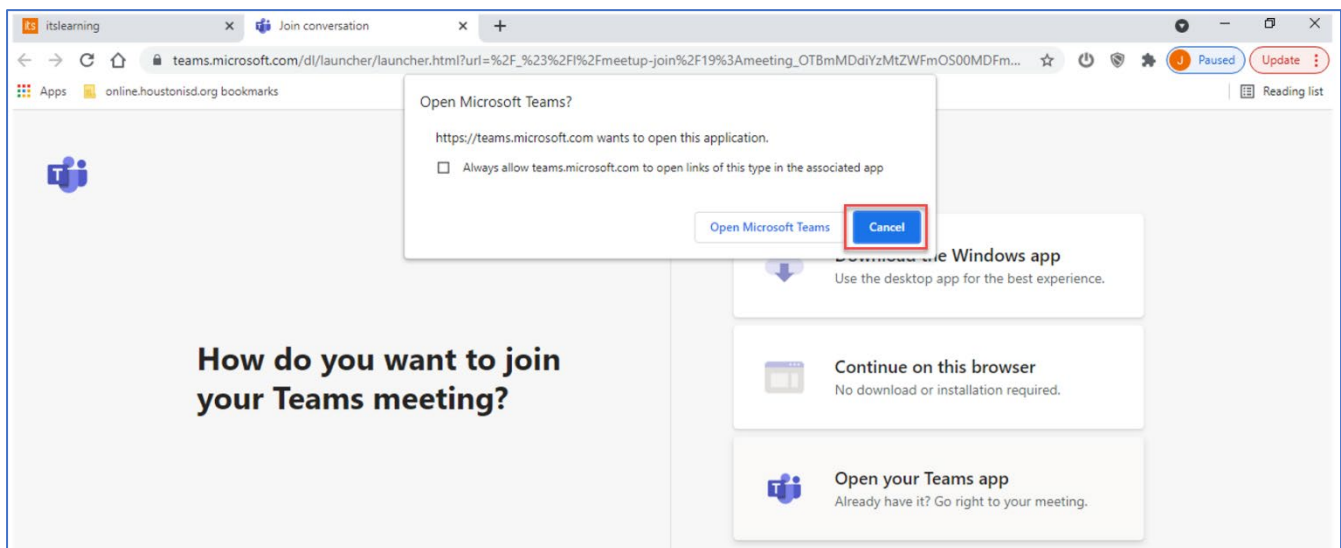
itslearning
Join conversation
teams.microsoft.com/dl/launcher/launcher.html?url=%2F_%23%2Fl%2Fmeetup-join%2F19%3Ameeting_OTBmMDdiYzMtZWFmOS00MDFm...
J Paused
Update
Apps
online.houstonisd.org bookmarks
Reading list

Open Microsoft Teams?
https://teams.microsoft.com wants to open this application.
Always allow teams.microsoft.com to open links of this type in the associated app
Open Microsoft Teams
Cancel

How do you want to join your Teams meeting?

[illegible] the Windows app
Use the desktop app for the best experience.

Continue on this browser
No download or installation required.

Open your Teams app
Already have it? Go right to your meeting.